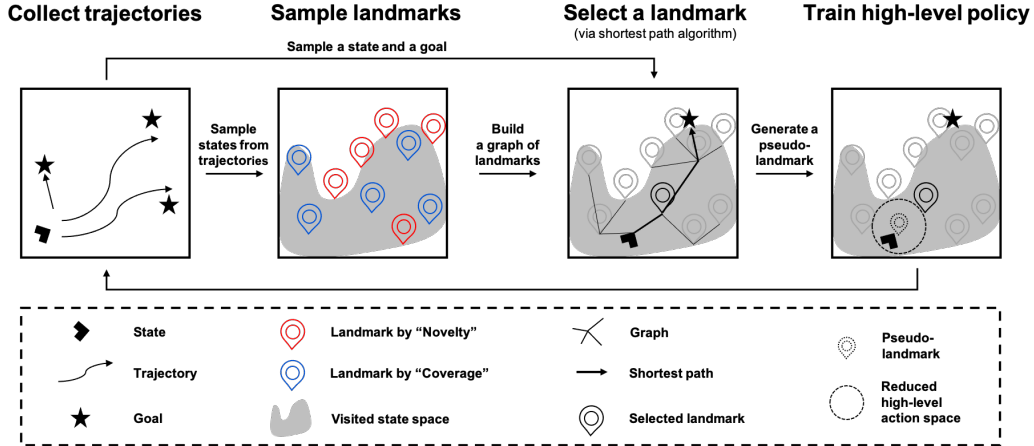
Collect trajectories

Sample landmarks

Select a landmark
(via shortest path algorithm)

Train high-level policy

Sample a state and a goal

Sample states from trajectories

Build a graph of landmarks

Generate a pseudo-landmark

State

Trajectory

Goal

Landmark by "Novelty"

Landmark by "Coverage"

Visited state space

Graph

Shortest path

Selected landmark

Pseudo-landmark

Reduced high-level action space